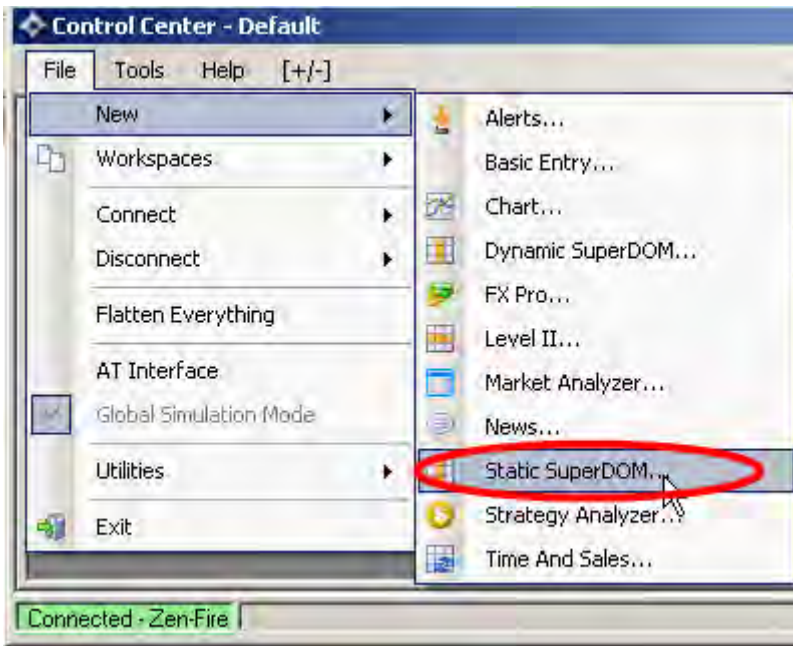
Control Center - Default

File Tools Help [+/-]

New
Workspaces
Connect
Disconnect
Flatten Everything
AT Interface
Global Simulation Mode
Utilities
Exit

Alerts...
Basic Entry...
Chart...
Dynamic SuperDOM...
FX Pro...
Level II...
Market Analyzer...
News...
Static SuperDOM...
Strategy Analyzer...
Time And Sales...

Connected - Zen-Fire